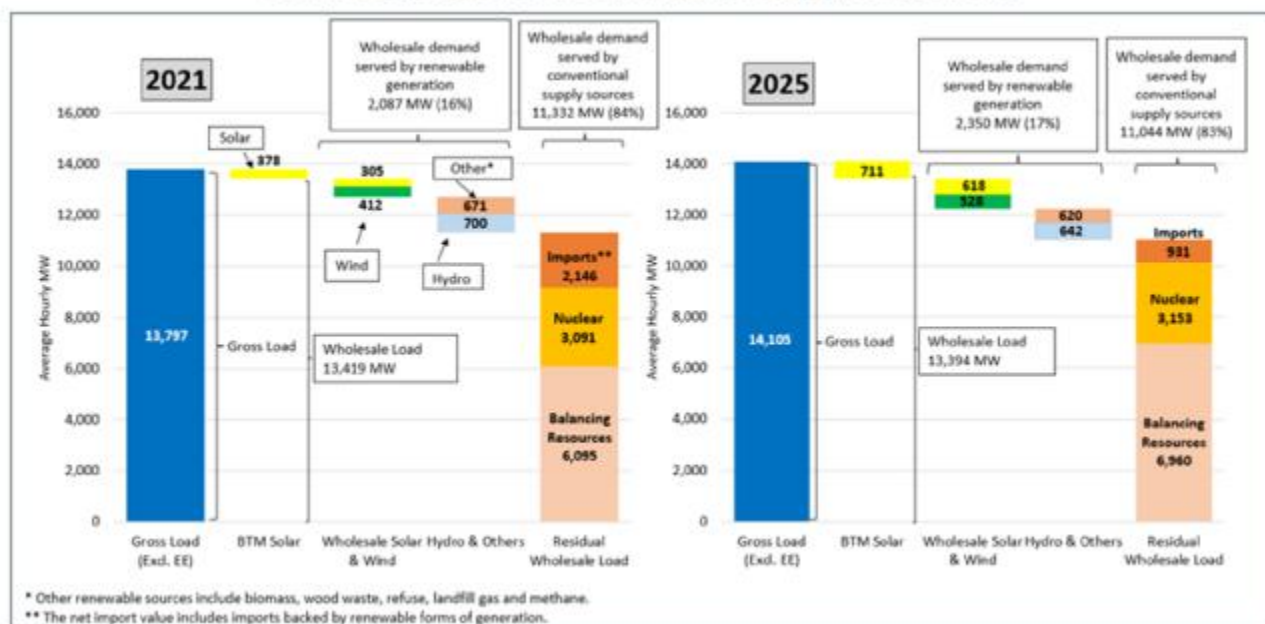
2021

Wholesale demand served by renewable generation 2,087 MW (16%)

Wholesale demand served by conventional supply sources 11,332 MW (84%)

16,000
14,000
12,000
10,000
8,000
6,000
4,000
2,000
0

Average Hourly MW

Solar
378

305
412

Other*
671
700

Wind

Hydro

Imports** 2,146

Nuclear 3,091

Balancing Resources 6,095

13,797

Gross Load

Wholesale Load 13,419 MW

Gross Load (Excl. EE)

BTM Solar

Wholesale Solar & Wind

Hydro & Others

Residual Wholesale Load

2025

Wholesale demand served by renewable generation 2,350 MW (17%)

Wholesale demand served by conventional supply sources 11,044 MW (83%)

16,000
14,000
12,000
10,000
8,000
6,000
4,000
2,000
0

Average Hourly MW

711

618
528

620
642

Imports 931

Nuclear 3,153

Balancing Resources 6,960

14,105

Gross Load

Wholesale Load 13,394 MW

Gross Load (Excl. EE)

BTM Solar

Wholesale Solar & Wind

Hydro & Others

Residual Wholesale Load

* Other renewable sources include biomass, wood waste, refuse, landfill gas and methane.
** The net import value includes imports backed by renewable forms of generation.